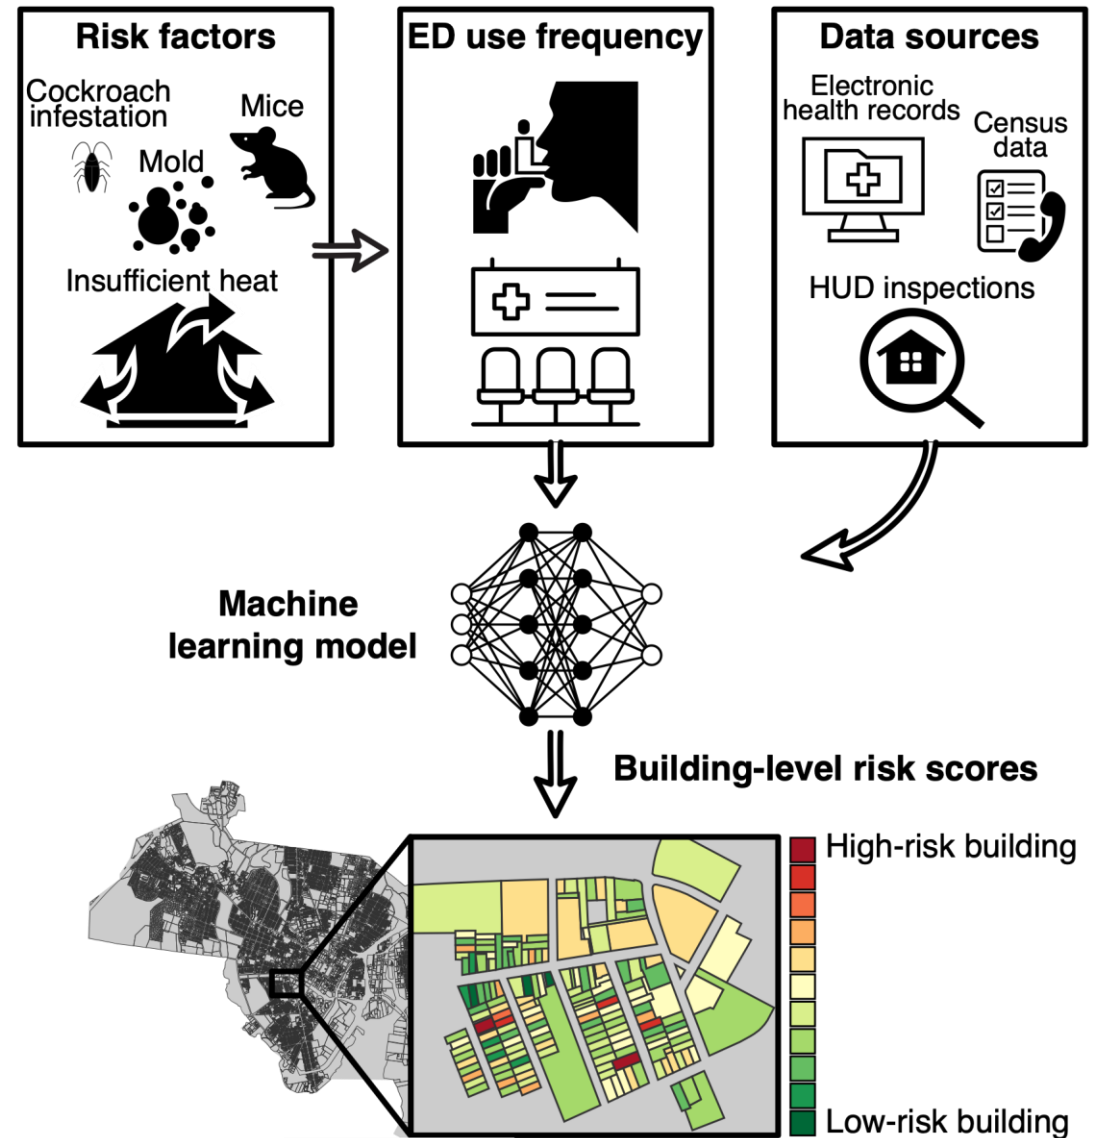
Risk factors

Cockroach infestation

Mice

Mold

Insufficient heat

ED use frequency

Data sources

Electronic health records

Census data

HUD inspections

Machine learning model

Building-level risk scores

High-risk building

Low-risk building